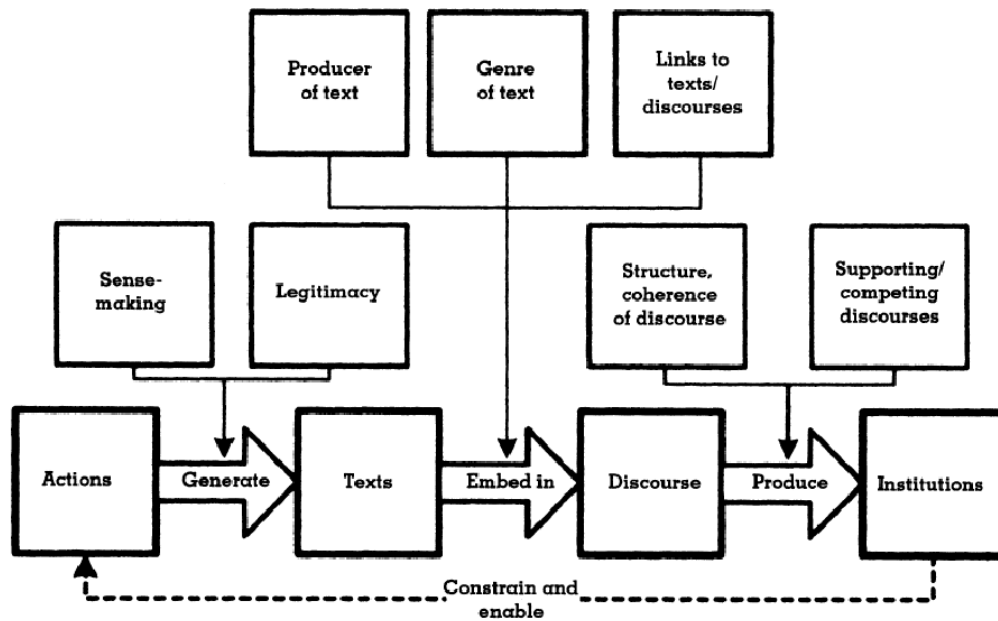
Producer of text

Genre of text

Links to texts/ discourses

Sense-making

Legitimacy

Structure, coherence of discourse

Supporting/ competing discourses

Actions

Generate

Texts

Embed in

Discourse

Produce

Institutions

Constrain and enable